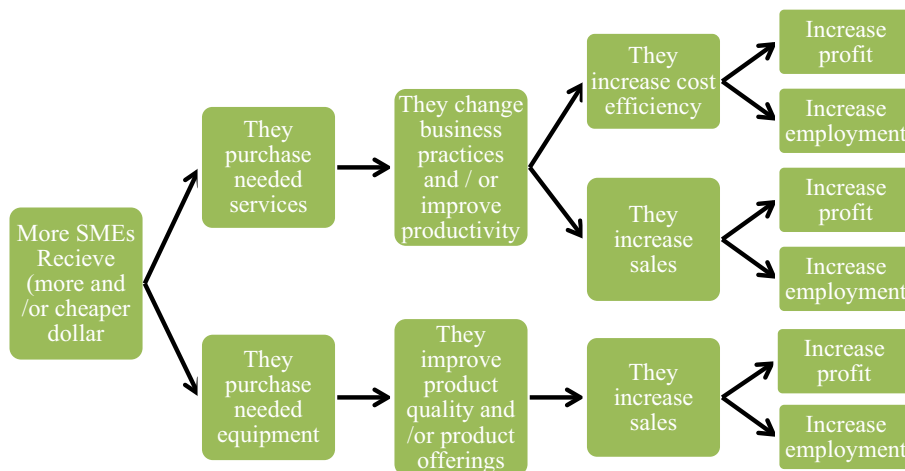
More SMEs Recieve (more and /or cheaper dollar

They purchase needed services

They change business practices and / or improve productivity

They increase cost efficiency

Increase profit

Increase employment

They increase sales

Increase profit

Increase employment

They purchase needed equipment

They improve product quality and /or product offerings

They increase sales

Increase profit

Increase employment